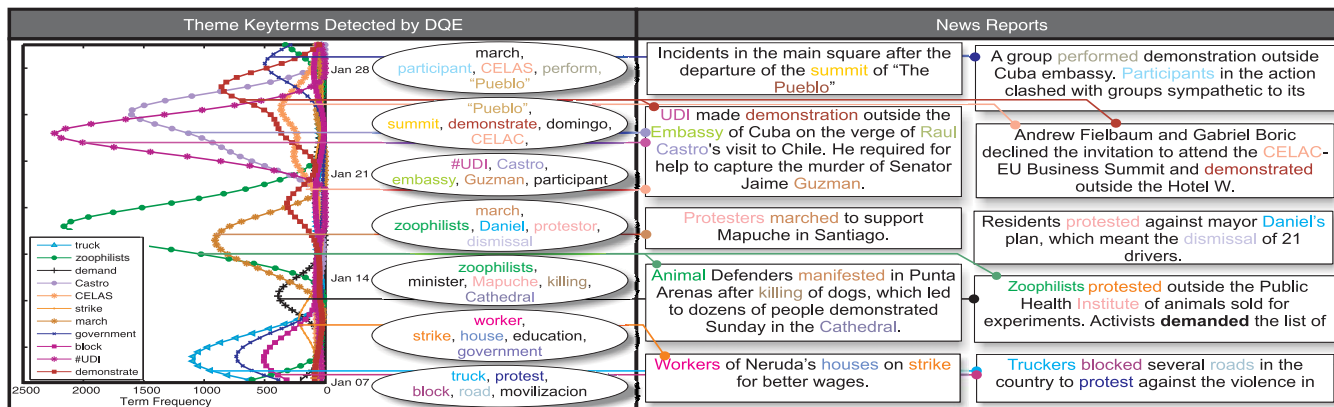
Theme Keyterms Detected by DQE

News Reports

Jan 28

Jan 21

Jan 14

Jan 07

2500 2000 1500 1000 500 0

Term Frequency

truck
zoophilists
demand
Castro
CELAS
strike
march
government
block
#UDI
demonstrate

march, participant, CELAS, perform, "Pueblo"

"Pueblo", summit, demonstrate, domingo, CELAC,

#UDI, Castro, embassy, Guzman, participant

march, zoophilists, Daniel, protestor, dismissal

zoophilists, minister, Mapuche, killing, Cathedral

worker, strike, house, education, government

truck, protest, block, road, movilizacion

Incidents in the main square after the departure of the summit of "The Pueblo"

A group performed demonstration outside Cuba embassy. Participants in the action clashed with groups sympathetic to its

UDI made demonstration outside the Embassy of Cuba on the verge of Raul Castro's visit to Chile. He required for help to capture the murder of Senator Jaime Guzman.

Andrew Fielbaum and Gabriel Boric declined the invitation to attend the CELAC-EU Business Summit and demonstrated outside the Hotel W.

Protesters marched to support Mapuche in Santiago.

Residents protested against mayor Daniel's plan, which meant the dismissal of 21 drivers.

Animal Defenders manifested in Punta Arenas after killing of dogs, which led to dozens of people demonstrated Sunday in the Cathedral.

Zoophilists protested outside the Public Health Institute of animals sold for experiments. Activists **demanded** the list of

Workers of Neruda's houses on strike for better wages.

Truckers blocked several roads in the country to protest against the violence in